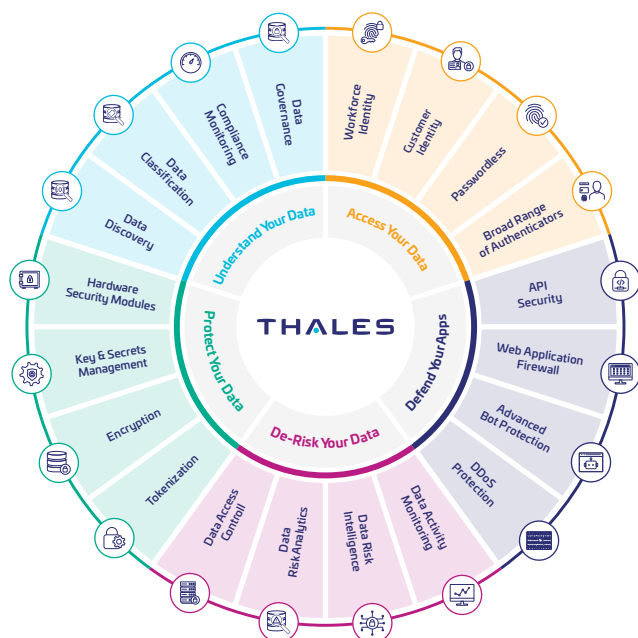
THALES

Understand Your Data

Data Governance

Compliance Monitoring

Data Classification

Data Discovery

Access Your Data

Workforce Identity

Customer Identity

Passwordless

Broad Range of Authenticators

Defend Your Apps

API Security

Web Application Firewall

Advanced Bot Protection

DDoS Protection

De-Risk Your Data

Data Activity Monitoring

Data Risk Intelligence

Data Risk Analytics

Data Access Control

Protect Your Data

Tokenization

Encryption

Key & Secrets Management

Hardware Security Modules